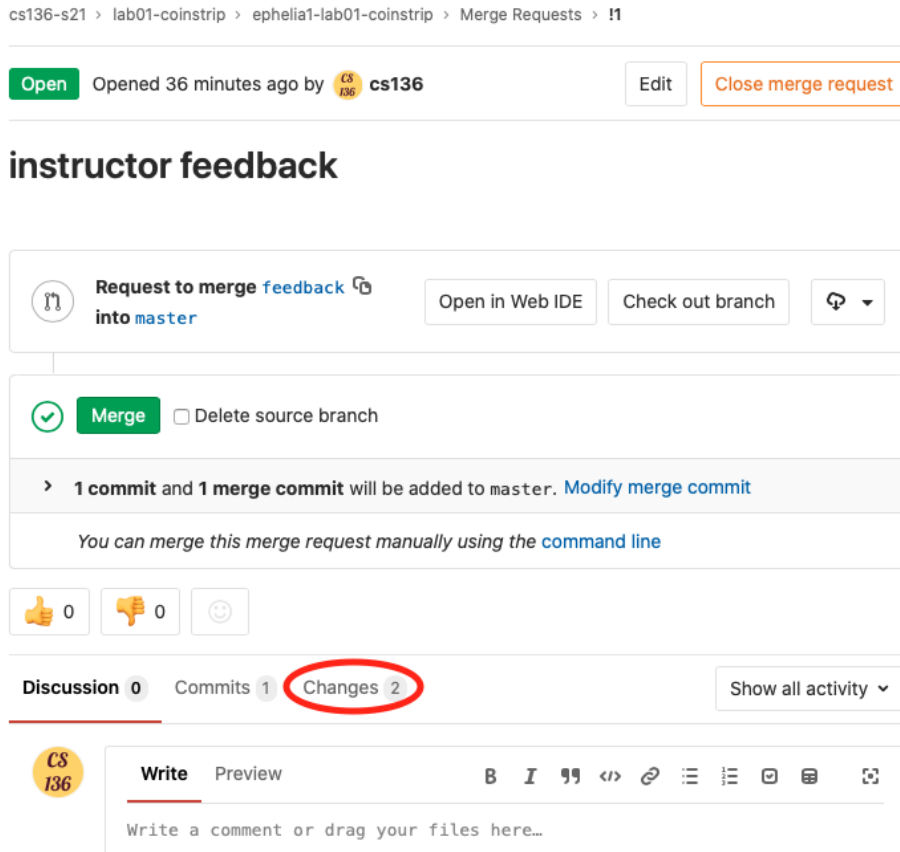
cs136-s21 > lab01-coinstrip > ephelia1-lab01-coinstrip > Merge Requests > !1

Open Opened 36 minutes ago by CS 136 cs136

Edit

Close merge request

instructor feedback

Request to merge feedback into master

Open in Web IDE

Check out branch

Merge

Delete source branch

1 commit and 1 merge commit will be added to master. Modify merge commit

You can merge this merge request manually using the command line

0

0

Discussion 0

Commits 1

Changes 2

Show all activity

CS 136

Write

Preview

B

I

Write a comment or drag your files here…